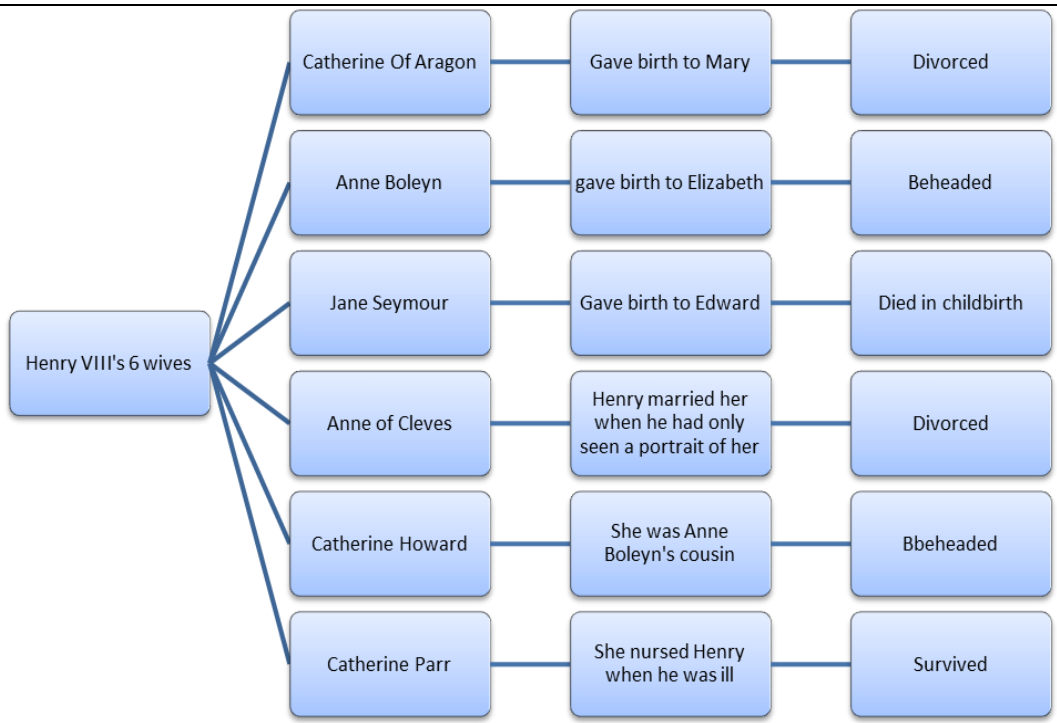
Henry VIII's 6 wives

Catherine Of Aragon
Gave birth to Mary
Divorced

Anne Boleyn
gave birth to Elizabeth
Beheaded

Jane Seymour
Gave birth to Edward
Died in childbirth

Anne of Cleves
Henry married her when he had only seen a portrait of her
Divorced

Catherine Howard
She was Anne Boleyn's cousin
Bbeheaded

Catherine Parr
She nursed Henry when he was ill
Survived